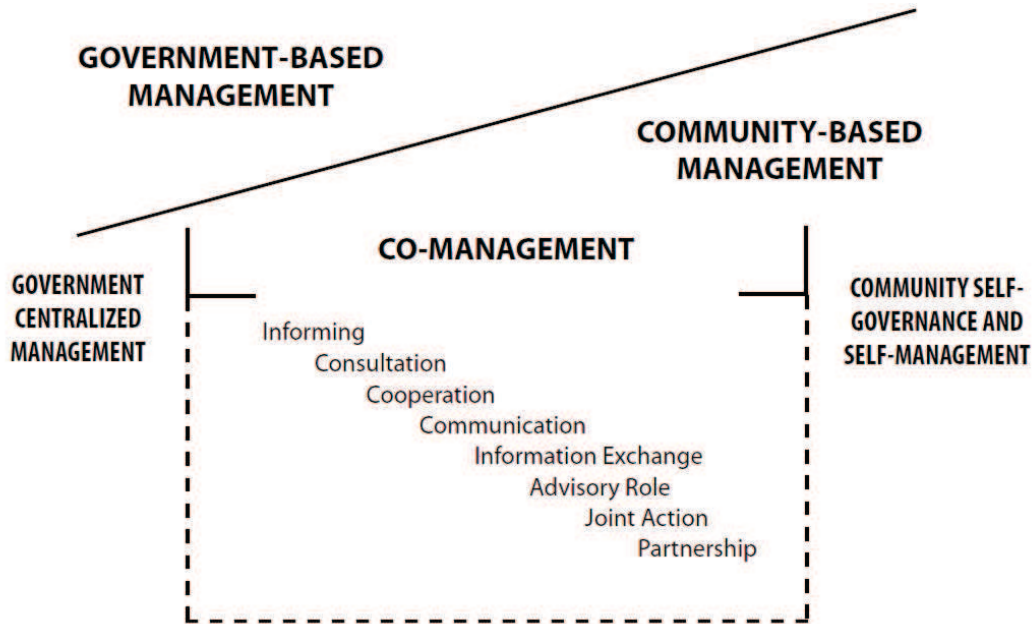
GOVERNMENT-BASED MANAGEMENT

COMMUNITY-BASED MANAGEMENT

CO-MANAGEMENT

GOVERNMENT CENTRALIZED MANAGEMENT

COMMUNITY SELF-GOVERNANCE AND SELF-MANAGEMENT

Informing
Consultation
Cooperation
Communication
Information Exchange
Advisory Role
Joint Action
Partnership